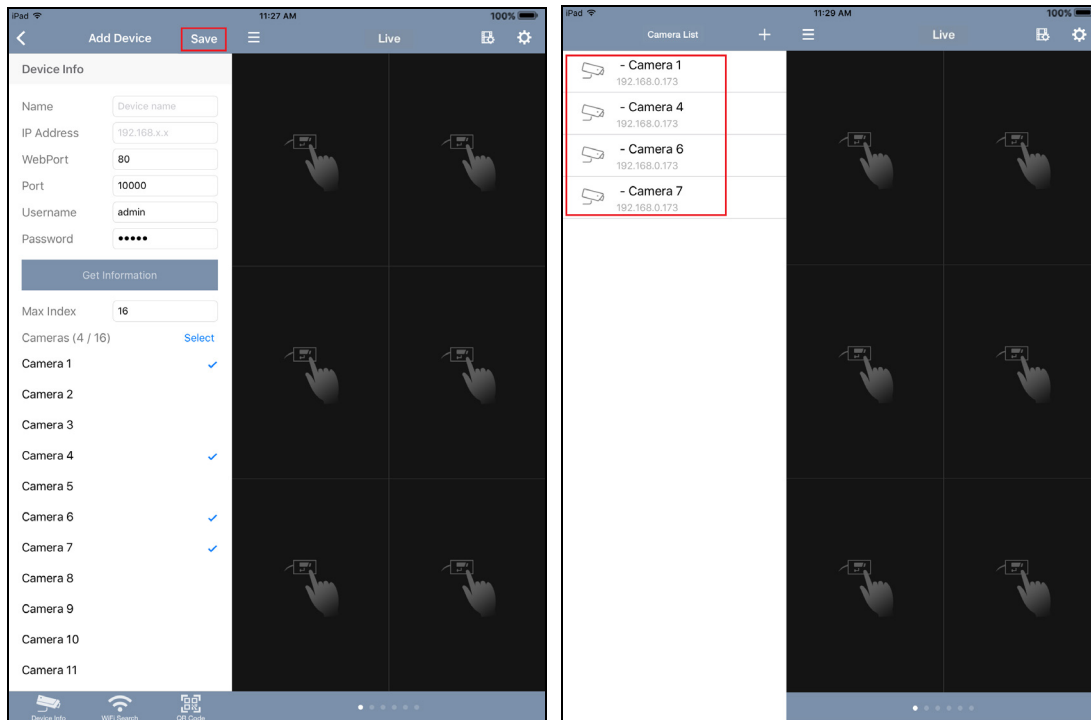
iPad 11:27 AM 100%

Add Device Save Live

Device Info

Name Device name
IP Address 192.168.x.x
WebPort 80
Port 10000
Username admin
Password •••••

Get Information

Max Index 16
Cameras (4 / 16) Select
Camera 1
Camera 2
Camera 3
Camera 4
Camera 5
Camera 6
Camera 7
Camera 8
Camera 9
Camera 10
Camera 11

Device Info WiFi Search QR Code

iPad 11:29 AM 100%

Camera List Live

- Camera 1
192.168.0.173
- Camera 4
192.168.0.173
- Camera 6
192.168.0.173
- Camera 7
192.168.0.173